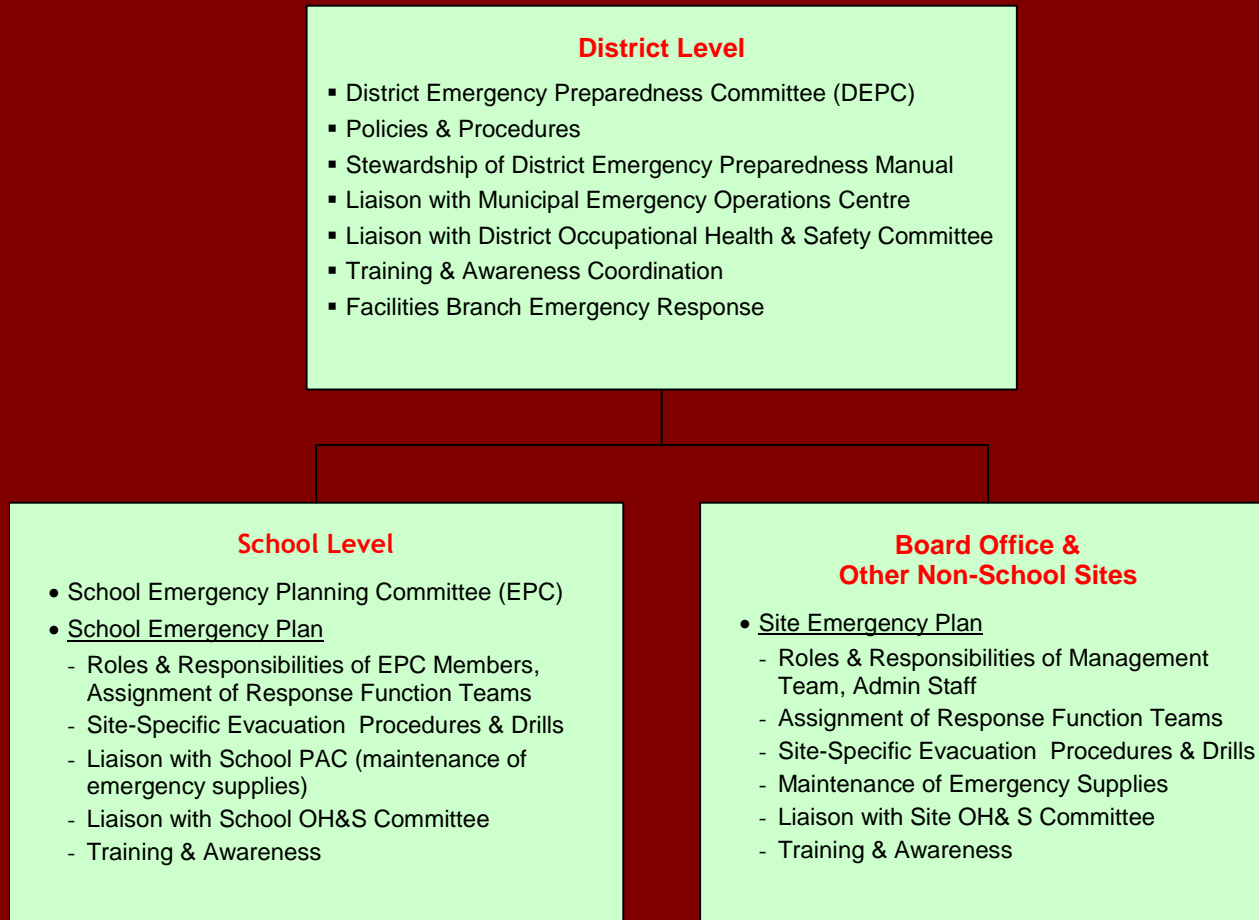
**District Level**

- District Emergency Preparedness Committee (DEPC)
- Policies & Procedures
- Stewardship of District Emergency Preparedness Manual
- Liaison with Municipal Emergency Operations Centre
- Liaison with District Occupational Health & Safety Committee
- Training & Awareness Coordination
- Facilities Branch Emergency Response

**School Level**

- School Emergency Planning Committee (EPC)
- School Emergency Plan
  - Roles & Responsibilities of EPC Members, Assignment of Response Function Teams
  - Site-Specific Evacuation Procedures & Drills
  - Liaison with School PAC (maintenance of emergency supplies)
  - Liaison with School OH&S Committee
  - Training & Awareness

**Board Office & Other Non-School Sites**

- Site Emergency Plan
  - Roles & Responsibilities of Management Team, Admin Staff
  - Assignment of Response Function Teams
  - Site-Specific Evacuation Procedures & Drills
  - Maintenance of Emergency Supplies
  - Liaison with Site OH& S Committee
  - Training & Awareness